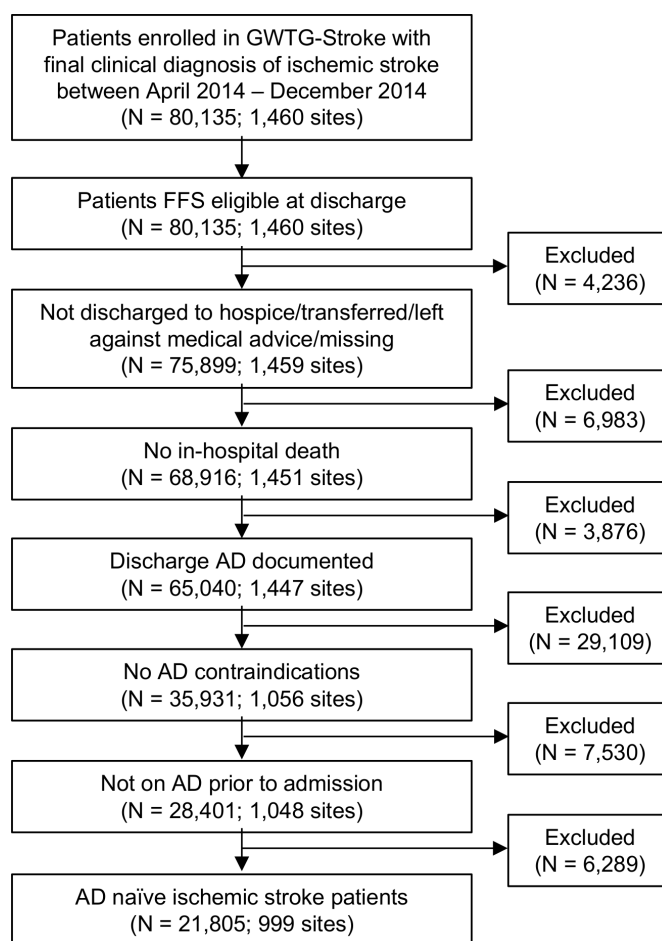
Patients enrolled in GWTG-Stroke with final clinical diagnosis of ischemic stroke between April 2014 – December 2014
(N = 80,135; 1,460 sites)

Patients FFS eligible at discharge
(N = 80,135; 1,460 sites)

Excluded
(N = 4,236)

Not discharged to hospice/transferred/left against medical advice/missing
(N = 75,899; 1,459 sites)

Excluded
(N = 6,983)

No in-hospital death
(N = 68,916; 1,451 sites)

Excluded
(N = 3,876)

Discharge AD documented
(N = 65,040; 1,447 sites)

Excluded
(N = 29,109)

No AD contraindications
(N = 35,931; 1,056 sites)

Excluded
(N = 7,530)

Not on AD prior to admission
(N = 28,401; 1,048 sites)

Excluded
(N = 6,289)

AD naïve ischemic stroke patients
(N = 21,805; 999 sites)